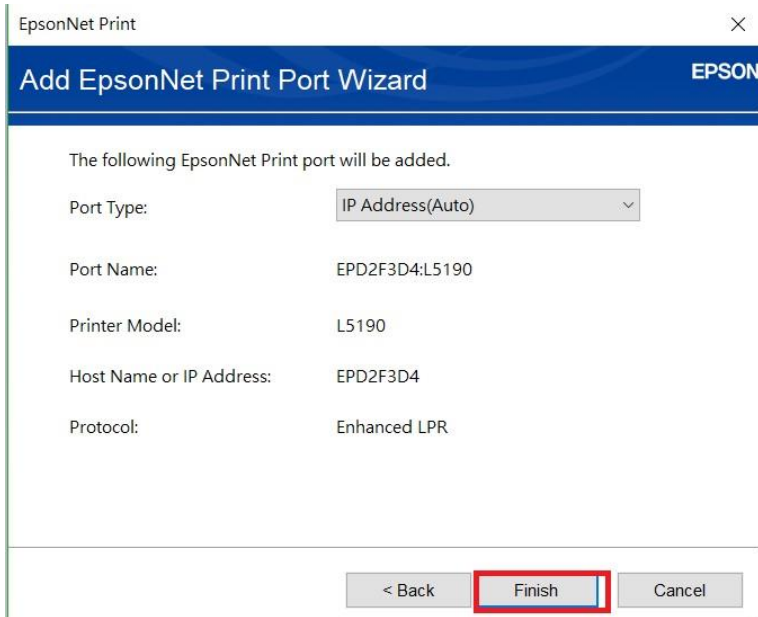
EpsonNet Print

×

Add EpsonNet Print Port Wizard

EPSON

The following EpsonNet Print port will be added.

Port Type: IP Address(Auto)

Port Name: EPD2F3D4:L5190

Printer Model: L5190

Host Name or IP Address: EPD2F3D4

Protocol: Enhanced LPR

< Back Finish Cancel